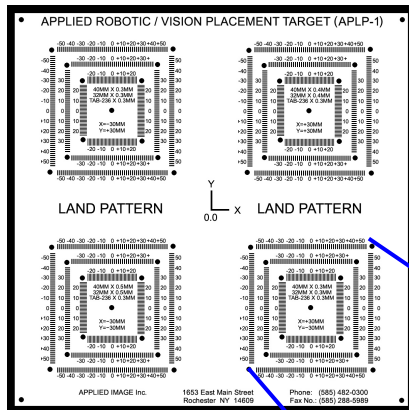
APPLIED ROBOTIC / VISION PLACEMENT TARGET (APLP-1)

-50 -40 -30 -20 -10 0 +10+20+30+40+50
-30 -20 -10 0 +10+20+30+
-20 -10 0 +10+20
40MM X 0.3MM
32MM X 0.3MM
TAB-236 X 0.3MM
X=-30MM
Y=+30MM
-20 -10 0 +10+20
-30 -20 -10 0 +10+20+30+
-50 -40 -30 -20 -10 0 +10+20+30+40+50

-50 -40 -30 -20 -10 0 +10+20+30+40+50
-30 -20 -10 0 +10+20+30+
-20 -10 0 +10+20
40MM X 0.4MM
32MM X 0.4MM
TAB-236 X 0.4MM
X=+30MM
Y=+30MM
-20 -10 0 +10+20
-30 -20 -10 0 +10+20+30+
-50 -40 -30 -20 -10 0 +10+20+30+40+50

LAND PATTERN
Y
0.0 X
LAND PATTERN

-50 -40 -30 -20 -10 0 +10+20+30+40+50
-30 -20 -10 0 +10+20+30+
-20 -10 0 +10+20
40MM X 0.5MM
32MM X 0.5MM
TAB-236 X 0.5MM
X=-30MM
Y=-30MM
-20 -10 0 +10+20
-30 -20 -10 0 +10+20+30+
-50 -40 -30 -20 -10 0 +10+20+30+40+50

-50 -40 -30 -20 -10 0 +10+20+30+40+50
-30 -20 -10 0 +10+20+30+
-20 -10 0 +10+20
40MM X 0.3MM
32MM X 0.3MM
TAB-236 X 0.3MM
X=+30MM
Y=-30MM
-20 -10 0 +10+20
-30 -20 -10 0 +10+20+30+
-50 -40 -30 -20 -10 0 +10+20+30+40+50

APPLIED IMAGE Inc.
1653 East Main Street
Rochester NY 14609
Phone: (585) 482-0300
Fax No.: (585) 288-5989